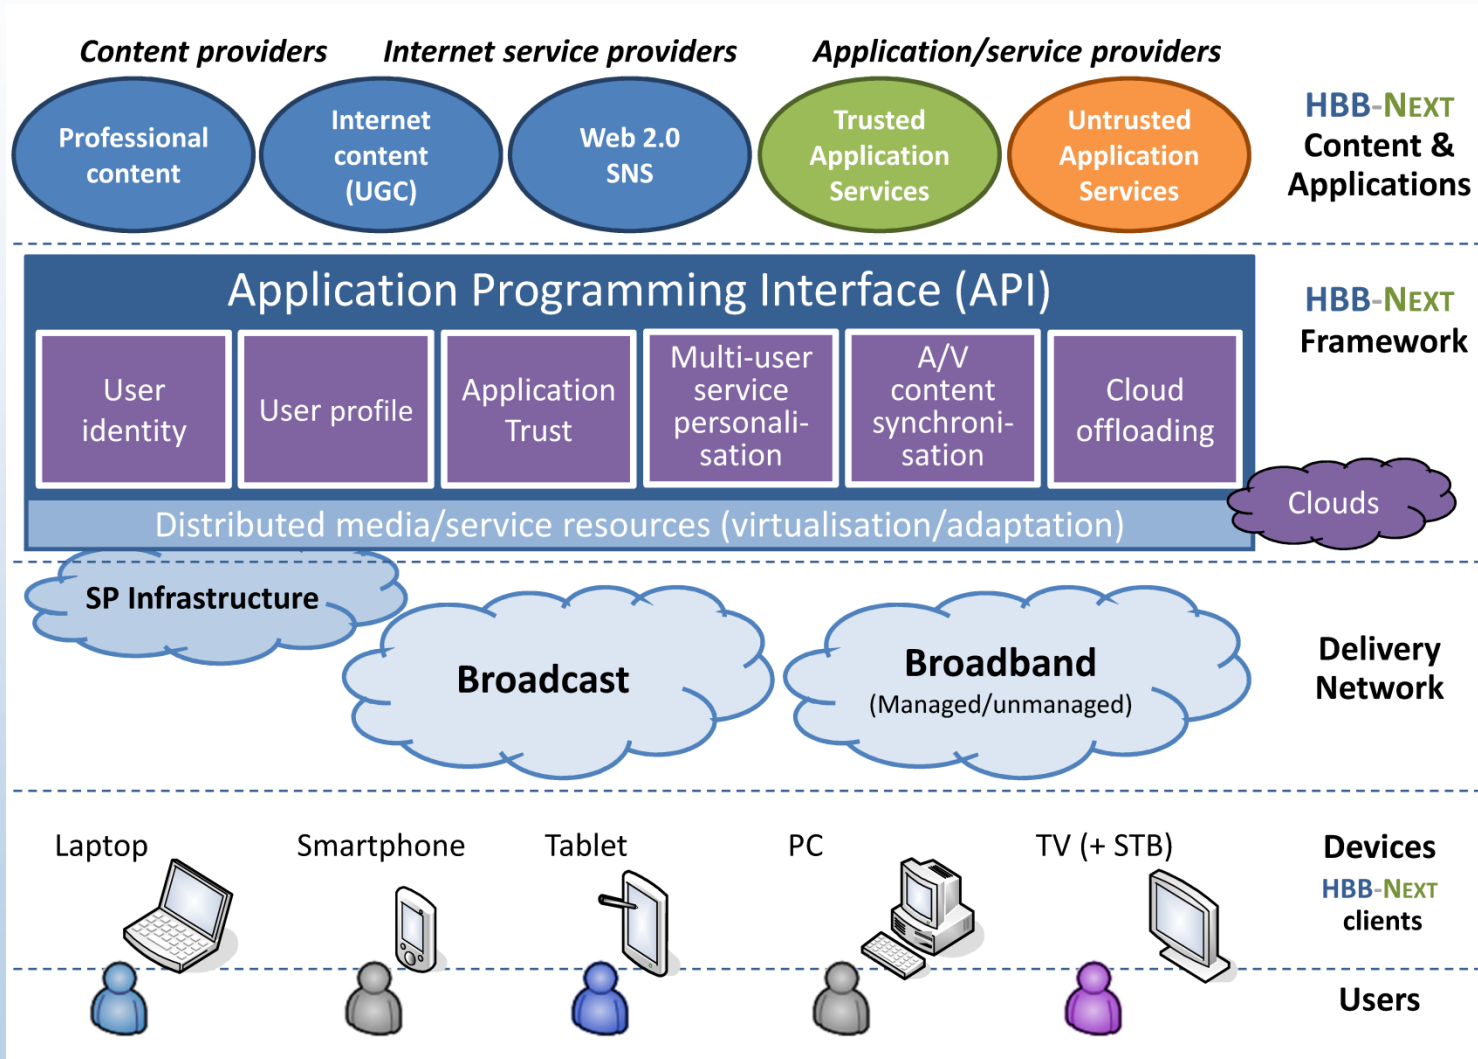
Content providers Internet service providers Application/service providers

Professional content

Internet content (UGC)

Web 2.0 SNS

Trusted Application Services

Untrusted Application Services

HBB-NEXT Content & Applications

Application Programming Interface (API)

User identity

User profile

Application Trust

Multi-user service personalisation

A/V content synchronisation

Cloud offloading

HBB-NEXT Framework

Clouds

Distributed media/service resources (virtualisation/adaptation)

SP Infrastructure

Broadcast

Broadband (Managed/unmanaged)

Delivery Network

Laptop

Smartphone

Tablet

PC

TV (+ STB)

Devices HBB-NEXT clients

Users